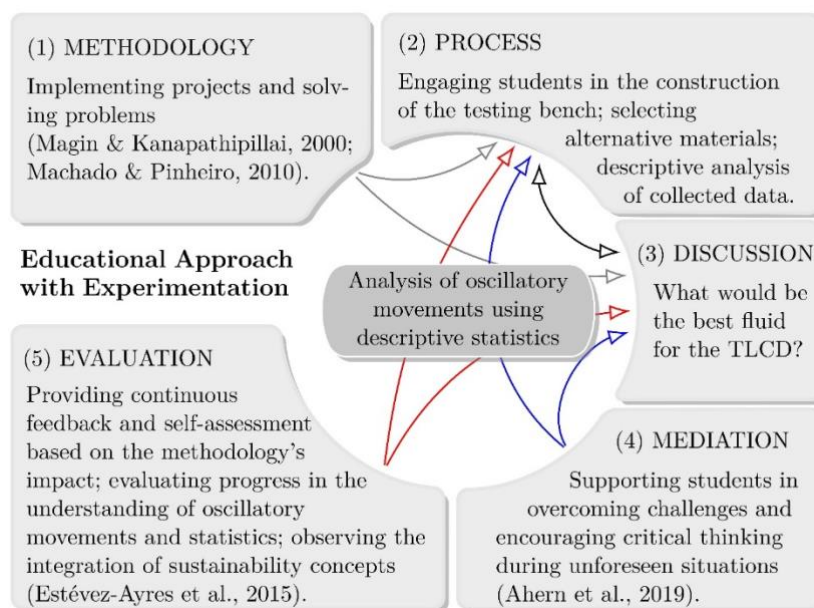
(1) METHODOLOGY

Implementing projects and solving problems (Magin & Kanapathipillai, 2000; Machado & Pinheiro, 2010).

(2) PROCESS

Engaging students in the construction of the testing bench; selecting alternative materials; descriptive analysis of collected data.

Educational Approach with Experimentation

Analysis of oscillatory movements using descriptive statistics

(3) DISCUSSION

What would be the best fluid for the TLCD?

(5) EVALUATION

Providing continuous feedback and self-assessment based on the methodology's impact; evaluating progress in the understanding of oscillatory movements and statistics; observing the integration of sustainability concepts (Estévez-Ayres et al., 2015).

(4) MEDIATION

Supporting students in overcoming challenges and encouraging critical thinking during unforeseen situations (Ahern et al., 2019).